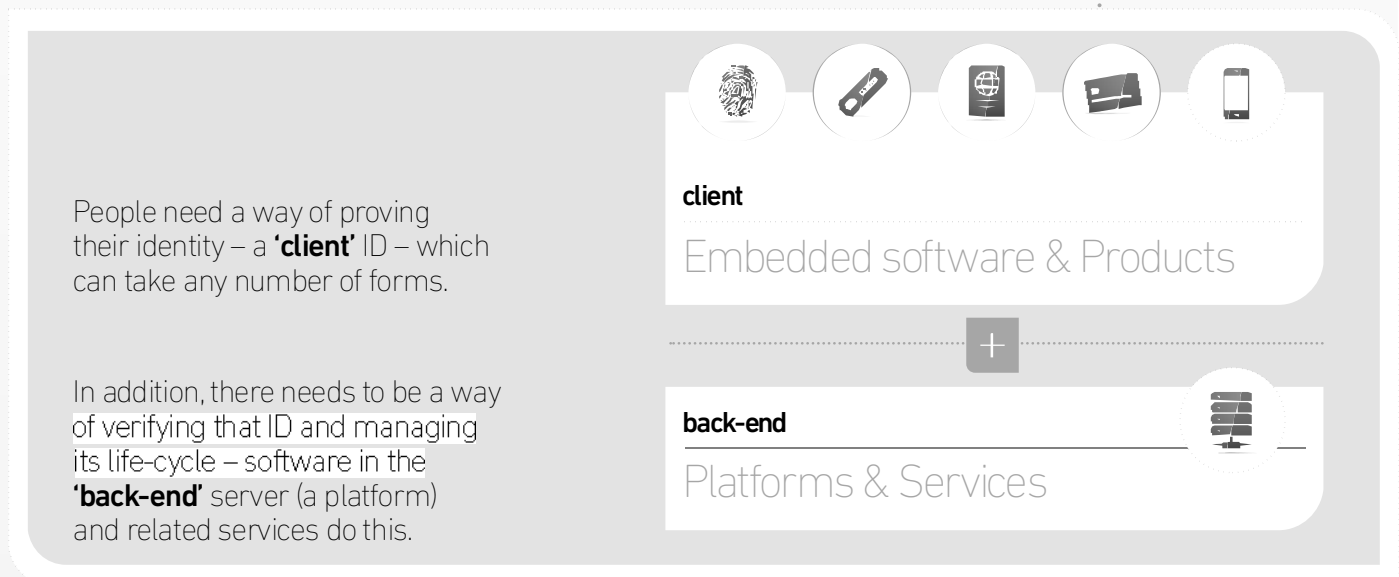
People need a way of proving their identity – a **'client'** ID – which can take any number of forms.

In addition, there needs to be a way of verifying that ID and managing its life-cycle – software in the **'back-end'** server (a platform) and related services do this.

client

Embedded software & Products

+

back-end

Platforms & Services